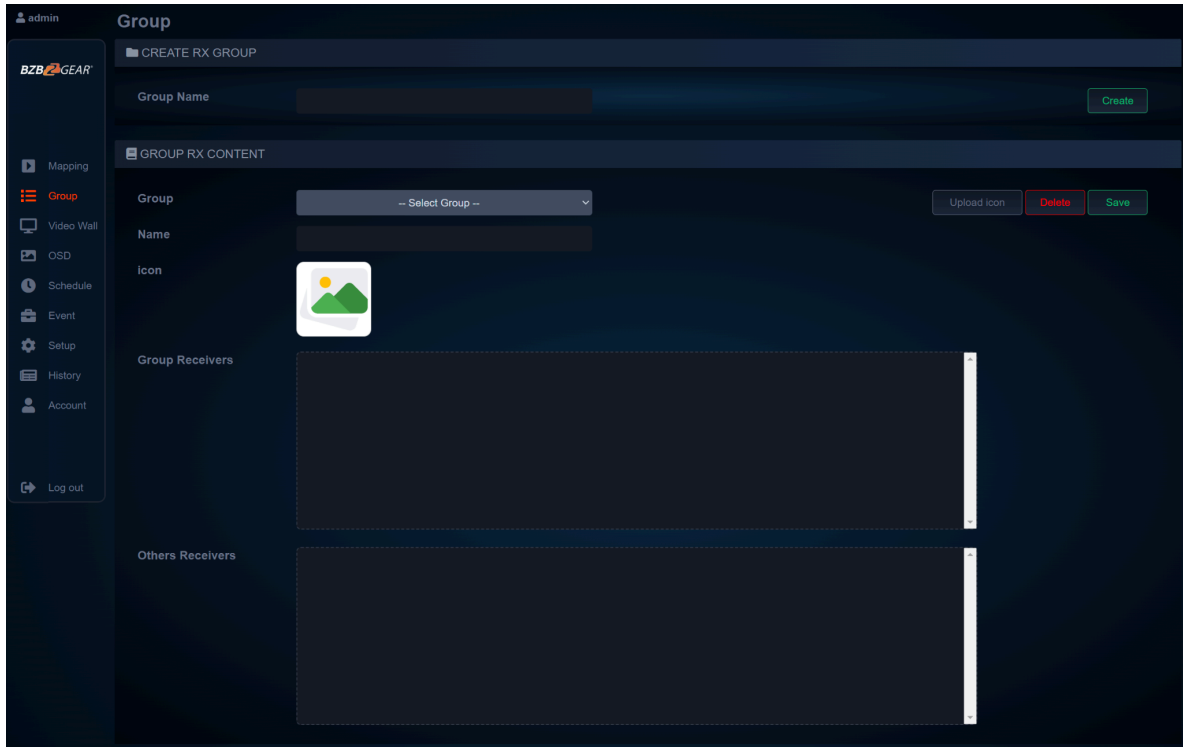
admin

Group

BZB GEAR

Mapping
Group
Video Wall
OSD
Schedule
Event
Setup
History
Account

Log out

CREATE RX GROUP

Group Name

Create

GROUP RX CONTENT

Group

-- Select Group --

Upload icon
Delete
Save

Name

icon

Group Receivers

Others Receivers